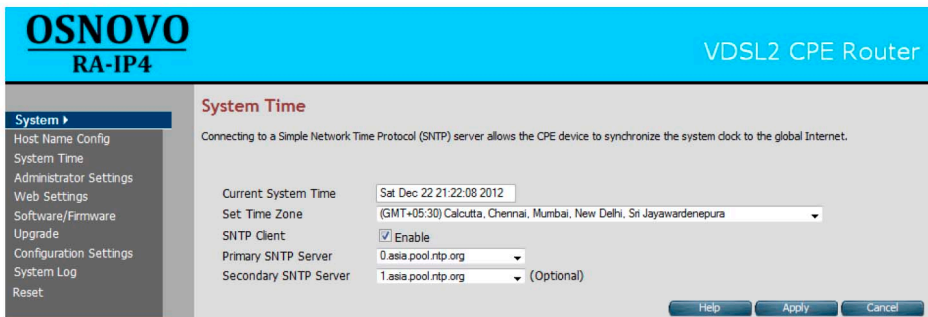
OSNOVO
RA-IP4

VDSL2 CPE Router

System ▸
Host Name Config
System Time
Administrator Settings
Web Settings
Software/Firmware Upgrade
Configuration Settings
System Log
Reset

System Time

Connecting to a Simple Network Time Protocol (SNTP) server allows the CPE device to synchronize the system clock to the global Internet.

| | |
|---|---|
| Current System Time | Sat Dec 22 21:22:08 2012 |
| Set Time Zone | (GMT+05:30) Calcutta, Chennai, Mumbai, New Delhi, Sri Jayawardenepura |
| SNTP Client | Enable |
| Primary SNTP Server | 0.asia.pool.ntp.org |
| Secondary SNTP Server | 1.asia.pool.ntp.org (Optional) |

Help Apply Cancel